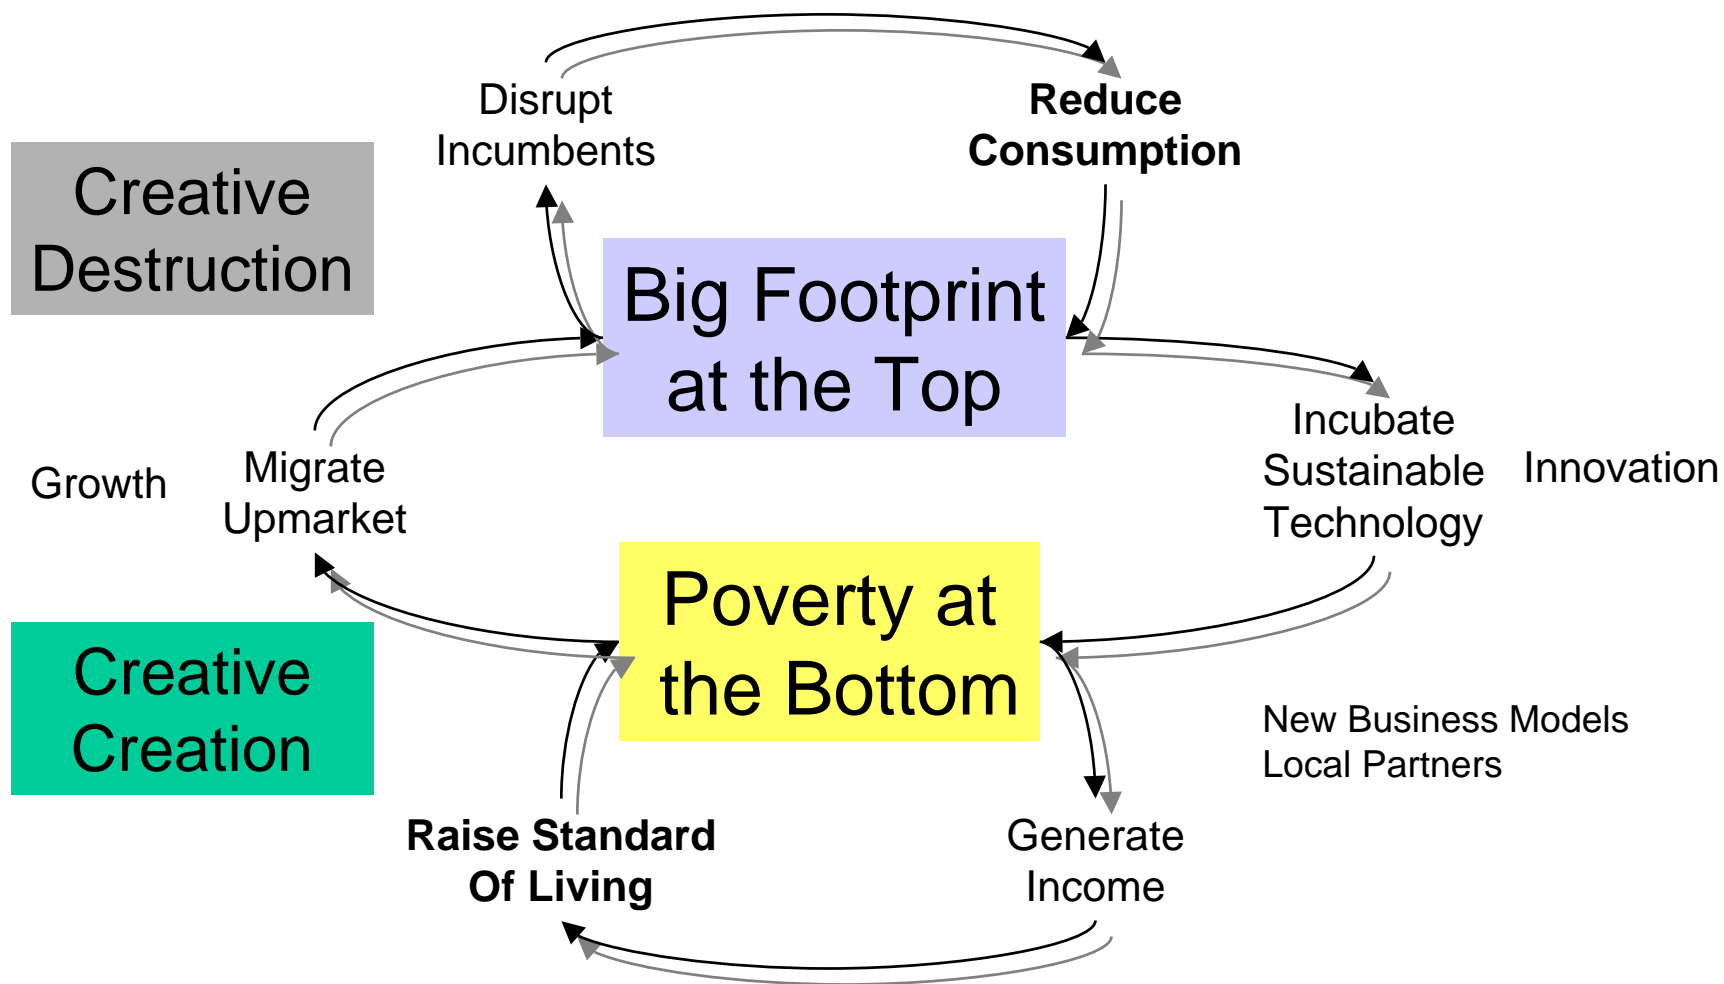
Disrupt Incumbents

**Reduce Consumption**

Creative Destruction

Big Footprint at the Top

Incubate Sustainable Technology

Innovation

Growth

Migrate Upmarket

Poverty at the Bottom

Creative Creation

New Business Models
Local Partners

**Raise Standard Of Living**

Generate Income